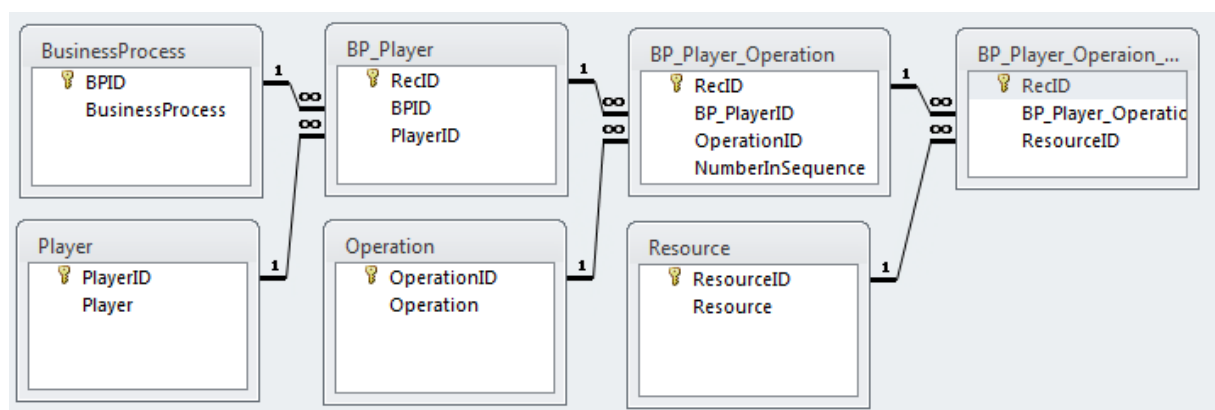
BusinessProcess
BPID
BusinessProcess

1
∞
∞

BP_Player
RecID
BPID
PlayerID

1
∞
∞

BP_Player_Operation
RecID
BP_PlayerID
OperationID
NumberInSequence

1
∞
∞

BP_Player_Operaion_...
RecID
BP_Player_Operatic
ResourceID

Player
PlayerID
Player

1

Operation
OperationID
Operation

1

Resource
ResourceID
Resource

1